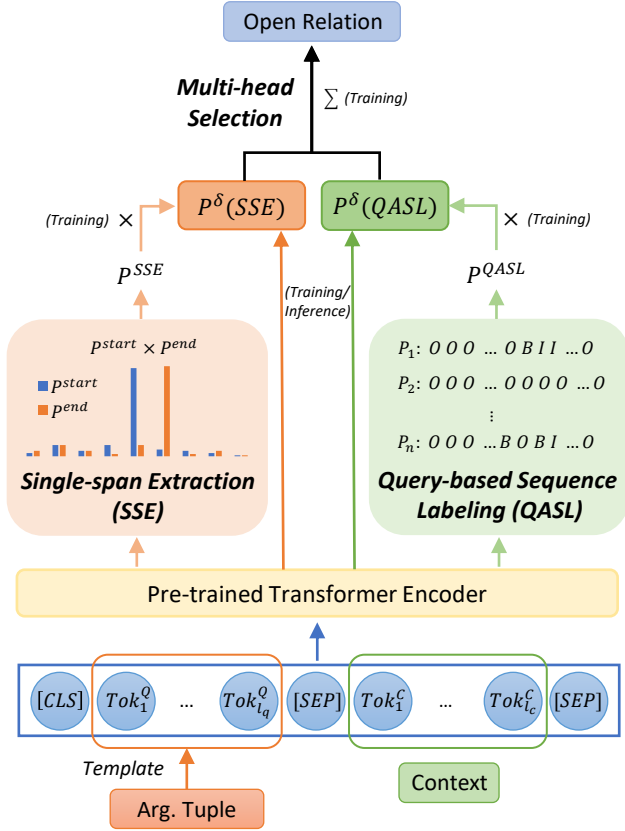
Open Relation

Multi-head Selection

$\sum$ (Training)

(Training) $\times$

$P^{\delta}(SSE)$

$P^{\delta}(QASL)$

$\times$ (Training)

$P^{SSE}$

(Training/ Inference)

$P^{QASL}$

$P^{start} \times P^{end}$

$P^{start}$

$P^{end}$

Single-span Extraction (SSE)

$P_1$: $O\ O\ O\ \ldots\ O\ B\ I\ I\ \ldots O$

$P_2$: $O\ O\ O\ \ldots\ O\ O\ O\ O\ \ldots O$

$\vdots$

$P_n$: $O\ O\ O\ \ldots B\ O\ B\ I\ \ldots O$

Query-based Sequence Labeling (QASL)

Pre-trained Transformer Encoder

$[CLS]$ $Tok_1^Q$ ... $Tok_{l_q}^Q$ $[SEP]$ $Tok_1^C$ ... $Tok_{l_c}^C$ $[SEP]$

Template

Arg. Tuple

Context